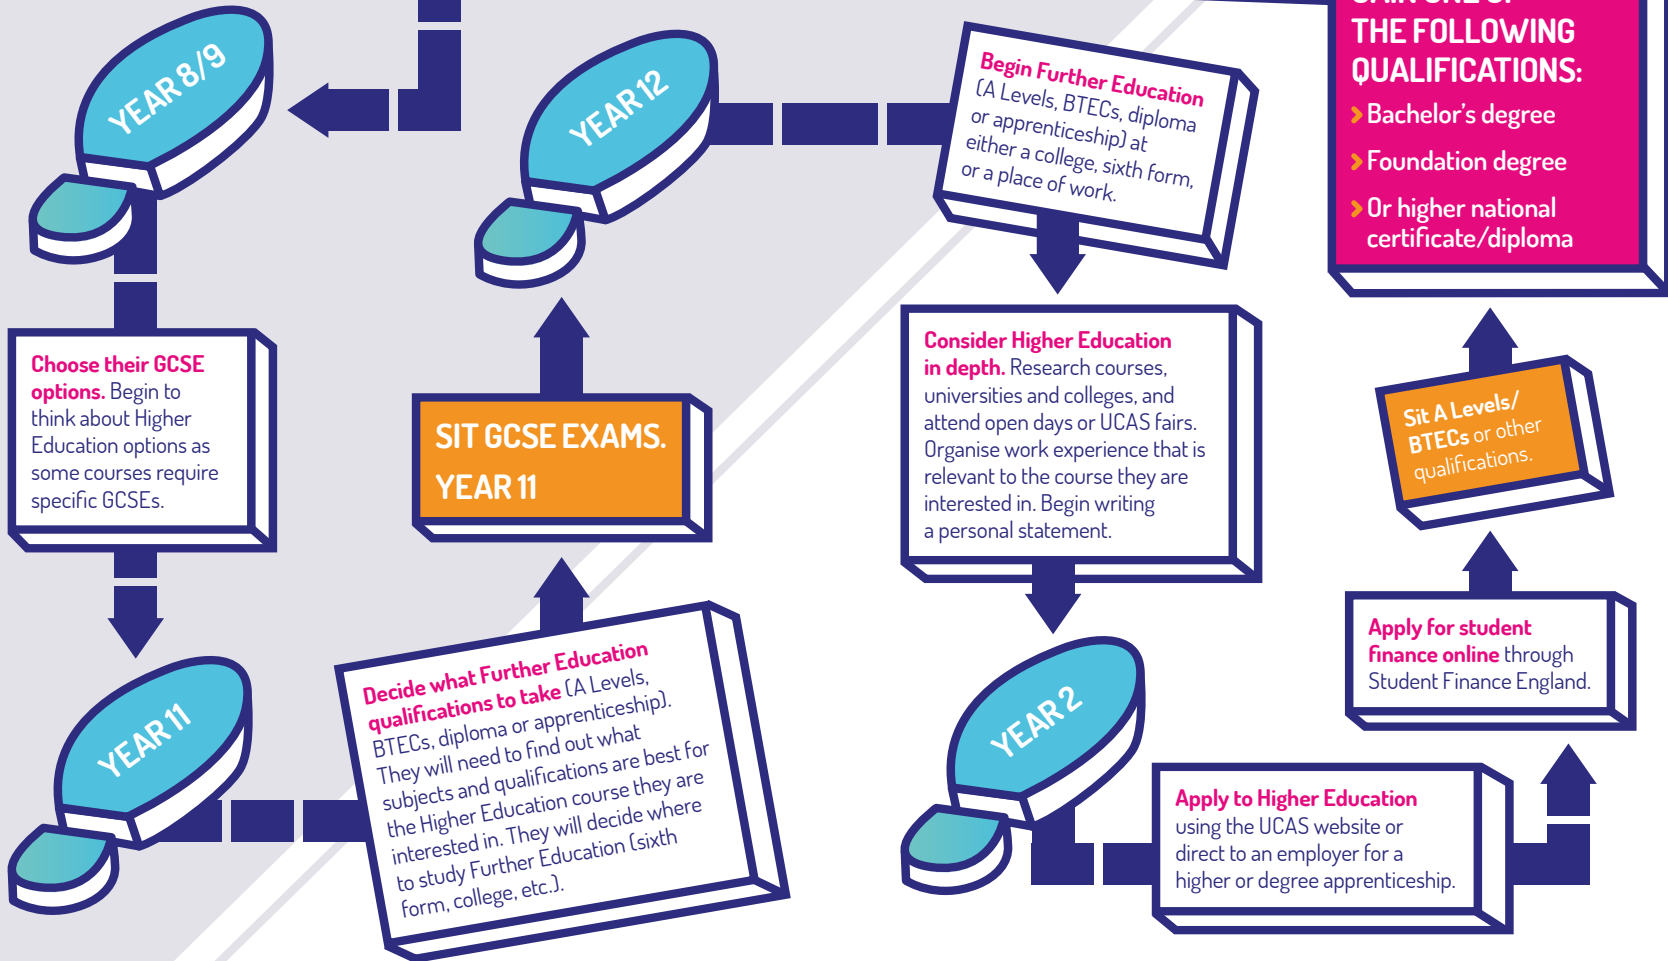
YEAR 8/9

Choose their GCSE options. Begin to think about Higher Education options as some courses require specific GCSEs.

YEAR 11

Decide what Further Education qualifications to take (A Levels, BTECs, diploma or apprenticeship). They will need to find out what subjects and qualifications are best for the Higher Education course they are interested in. They will decide where to study Further Education (sixth form, college, etc.).

SIT GCSE EXAMS. YEAR 11

YEAR 12

Begin Further Education (A Levels, BTECs, diploma or apprenticeship) at either a college, sixth form, or a place of work.

Consider Higher Education in depth. Research courses, universities and colleges, and attend open days or UCAS fairs. Organise work experience that is relevant to the course they are interested in. Begin writing a personal statement.

YEAR 2

Apply to Higher Education using the UCAS website or direct to an employer for a higher or degree apprenticeship.

Apply for student finance online through Student Finance England.

Sit A Levels/ BTECs or other qualifications.

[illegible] THE FOLLOWING QUALIFICATIONS:
Bachelor's degree
Foundation degree
Or higher national certificate/diploma